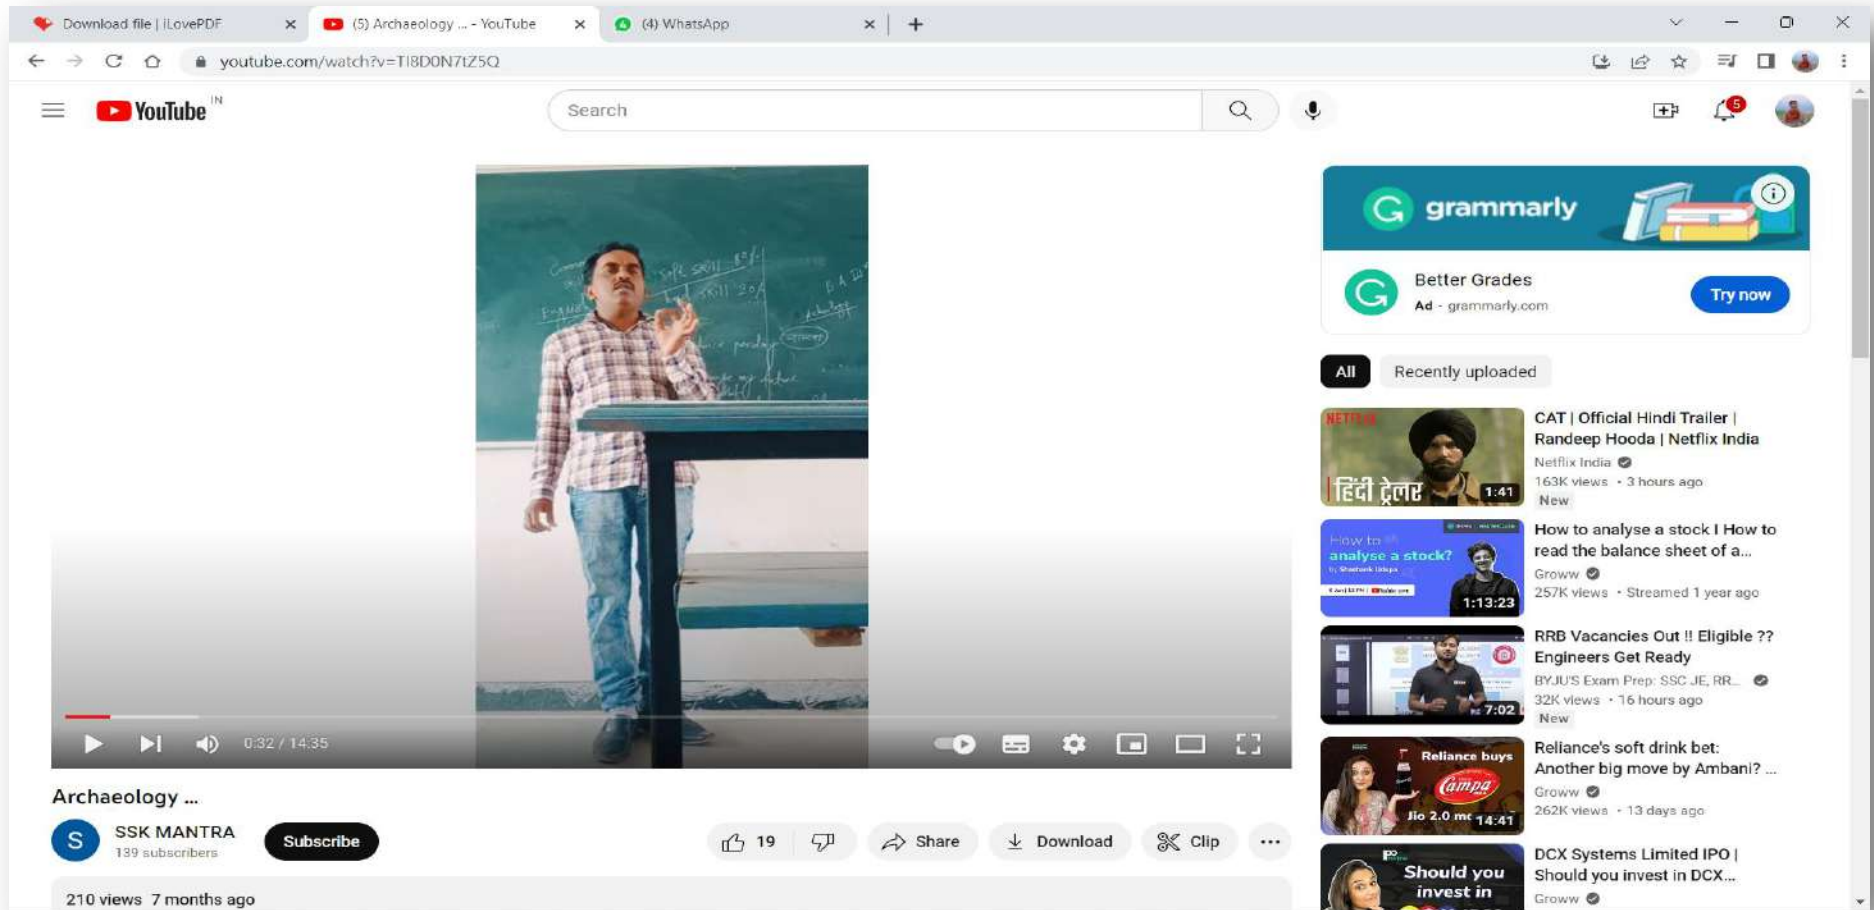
Download file | iLovePDF
(5) Archaeology ... - YouTube
(4) WhatsApp
+
youtube.com/watch?v=TI8D0N7tZ5Q

YouTube IN
Search

5

grammarly
Better Grades
Ad · grammarly.com
Try now

All
Recently uploaded

NETFLIX
हिंदी ट्रेलर
1:41
CAT | Official Hindi Trailer | Randeep Hooda | Netflix India
Netflix India
163K views · 3 hours ago
New

How to analyse a stock?
1:13:23
How to analyse a stock I How to read the balance sheet of a...
Groww
257K views · Streamed 1 year ago

7:02
RRB Vacancies Out !! Eligible ?? Engineers Get Ready
BYJU'S Exam Prep: SSC JE, RR...
32K views · 16 hours ago
New

Reliance buys
Campa
Jio 2.0 mc
14:41
Reliance's soft drink bet: Another big move by Ambani? ...
Groww
262K views · 13 days ago

Should you invest in
DCX Systems Limited IPO | Should you invest in DCX...
Groww

0:32 / 14:35

Archaeology ...
S
SSK MANTRA
139 subscribers
Subscribe
19
Share
Download
Clip
...
210 views 7 months ago